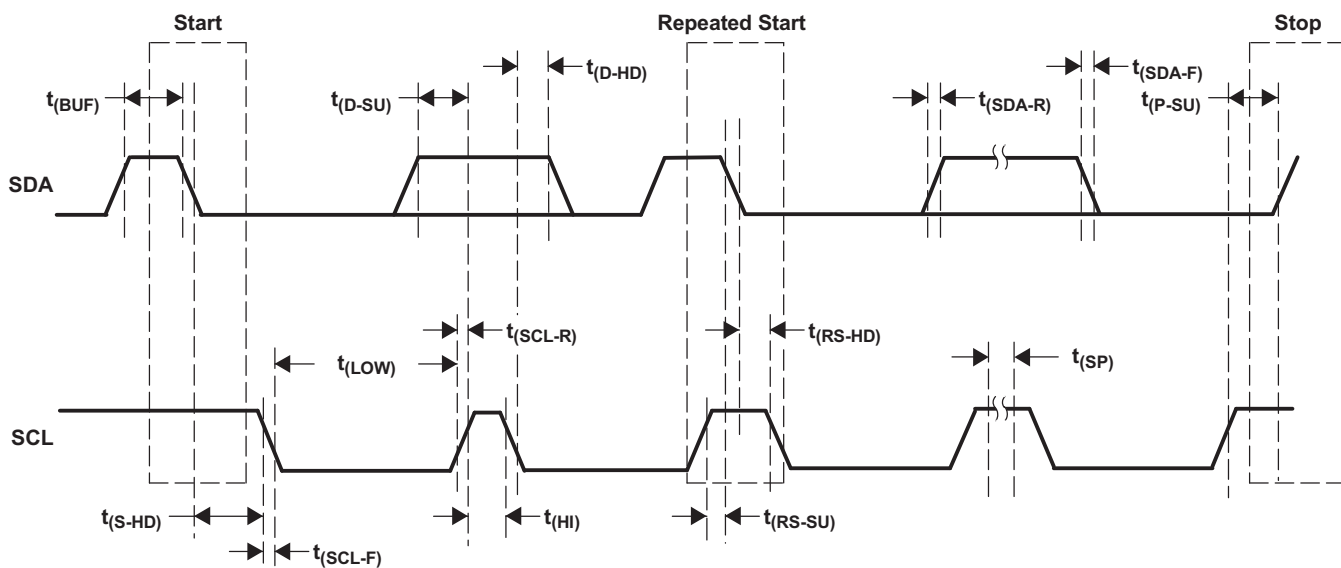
Start

Repeated Start

Stop

$t_{(D-HD)}$

$t_{(SDA-F)}$

$t_{(BUF)}$

$t_{(D-SU)}$

$t_{(SDA-R)}$

$t_{(P-SU)}$

SDA

$t_{(SCL-R)}$

$t_{(RS-HD)}$

$t_{(LOW)}$

$t_{(SP)}$

SCL

$t_{(S-HD)}$

$t_{(HI)}$

$t_{(RS-SU)}$

$t_{(SCL-F)}$